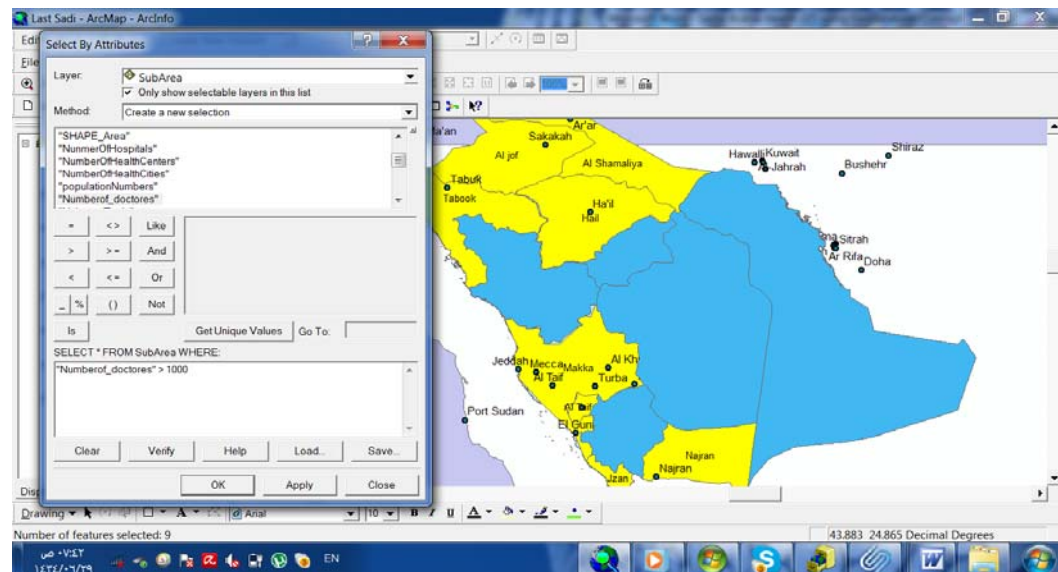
Last Sadi - ArcMap - ArcInfo

Select By Attributes

Layer: SubArea

Only show selectable layers in this list

Method: Create a new selection

"SHAPE_Area"
"NunmerOfHospitals"
"NumberOfHealthCenters"
"NumberOfHealthCities"
"populationNumbers"
"Numberof_doctores"

| = | <> | Like |
|---|---|---|
| > | >= | And |
| < | <= | Or |
| _ % | () | Not |

Is

Get Unique Values

Go To:

SELECT * FROM SubArea WHERE:

"Numberof_doctores" > 1000

Clear Verify Help Load... Save...

OK Apply Close

Edi
File

Ar'ar
Sakakah
Al jof
Al Shamaliya
Tabuk
Tabook
Ha'il
Hail
Hawalli Kuwait
Jahrah
Shiraz
Bushehr
Sitrah
Ar Rifa Doha
Jeddah Mecca Makka
Al Taif
Turba
Al Kh
Port Sudan
El Guni
Najran
Najran
Jizan

Disp

Drawing

Arial

10

B I U A

Number of features selected: 9

43.883 24.865 Decimal Degrees

EN

ص ٠٧:٤٢
١٤٣٤/٠٦/٢٩